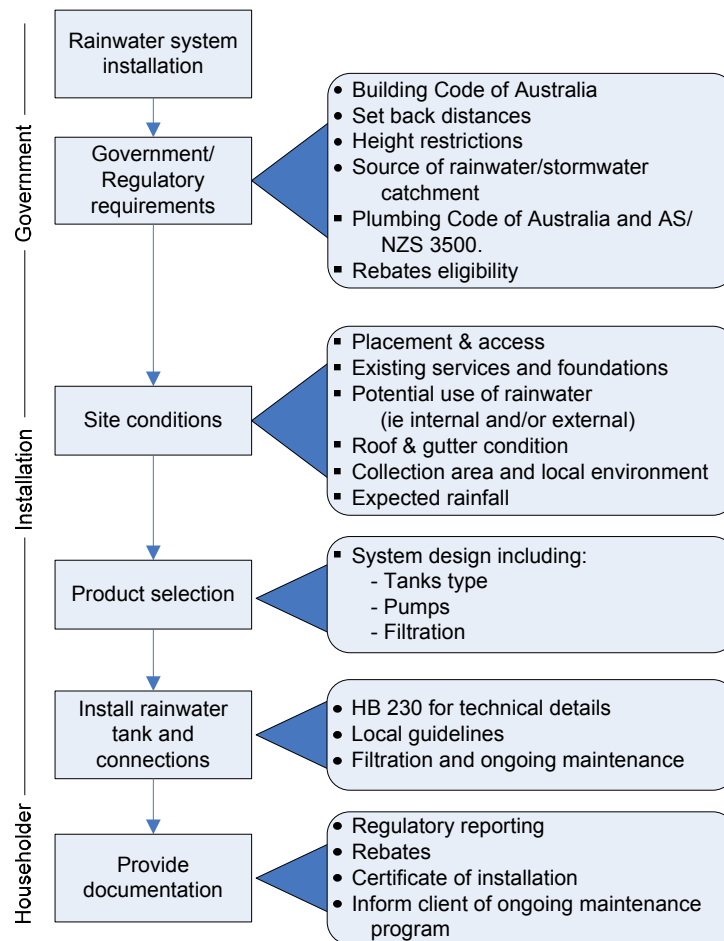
Government

Installation

Householder

Rainwater system installation

Government/ Regulatory requirements

- Building Code of Australia
- Set back distances
- Height restrictions
- Source of rainwater/stormwater catchment
- Plumbing Code of Australia and AS/ NZS 3500.
- Rebates eligibility

Site conditions

- Placement & access
- Existing services and foundations
- Potential use of rainwater (ie internal and/or external)
- Roof & gutter condition
- Collection area and local environment
- Expected rainfall

Product selection

- System design including:
  - Tanks type
  - Pumps
  - Filtration

Install rainwater tank and connections

- HB 230 for technical details
- Local guidelines
- Filtration and ongoing maintenance

Provide documentation

- Regulatory reporting
- Rebates
- Certificate of installation
- Inform client of ongoing maintenance program